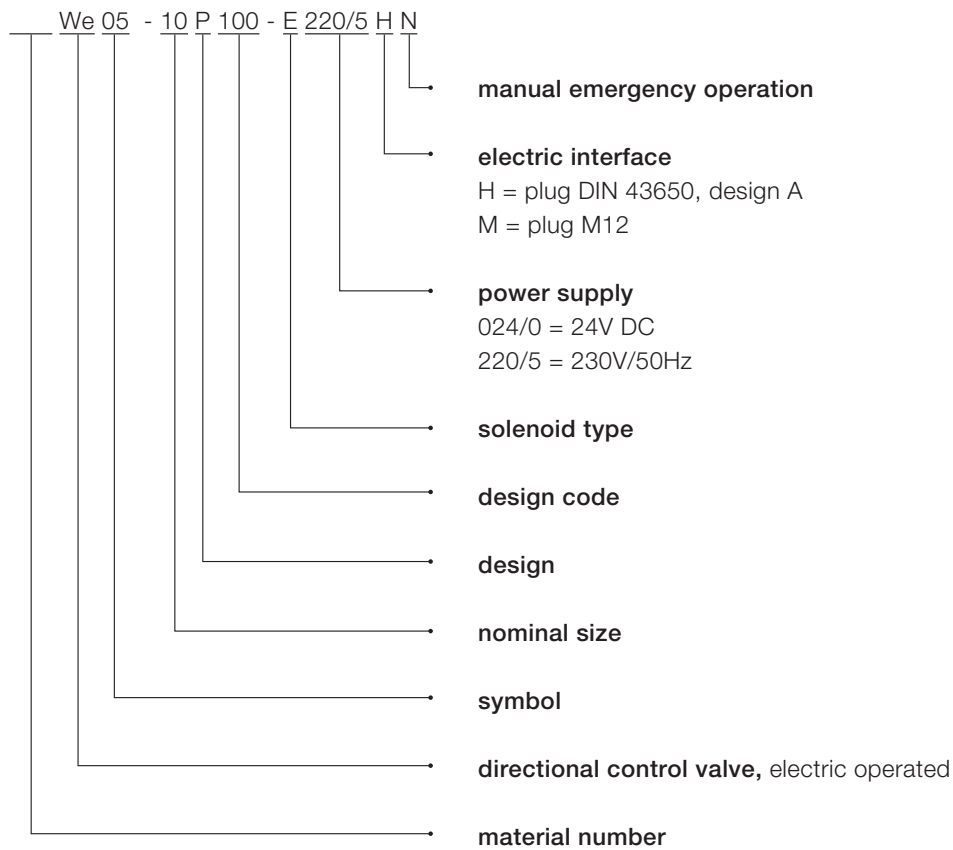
___ We 05 - 10 P 100 - E 220/5 H N

manual emergency operation

electric interface
H = plug DIN 43650, design A
M = plug M12

power supply
024/0 = 24V DC
220/5 = 230V/50Hz

solenoid type

design code

design

nominal size

symbol

directional control valve, electric operated

material number